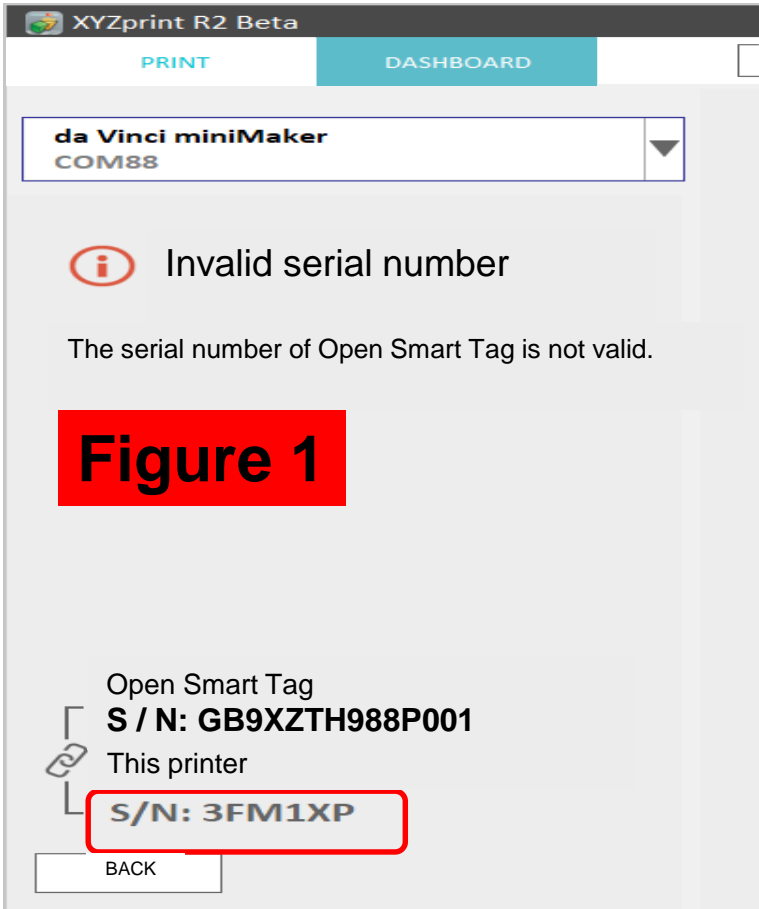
XYZprint R2 Beta

PRINT

DASHBOARD

da Vinci miniMaker
COM88

Invalid serial number

The serial number of Open Smart Tag is not valid.

Figure 1

Open Smart Tag
S / N: GB9XZTH988P001
This printer
S/N: 3FM1XP

BACK